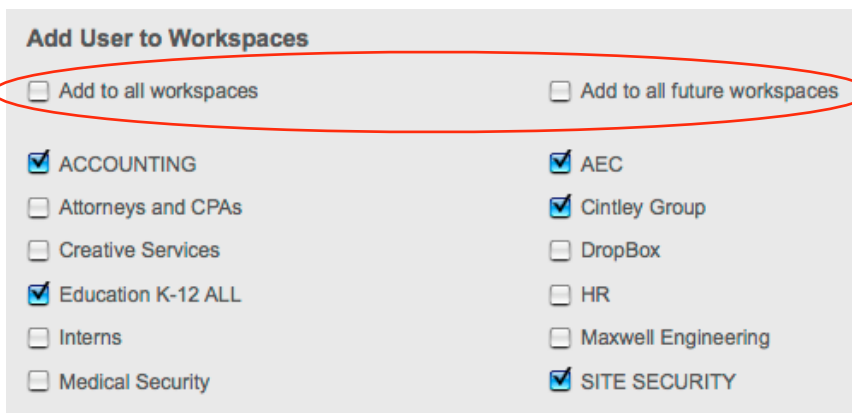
Add User to Workspaces

Add to all workspaces

Add to all future workspaces

ACCOUNTING

Attorneys and CPAs

Creative Services

Education K-12 ALL

Interns

Medical Security

AEC

Cintley Group

DropBox

HR

Maxwell Engineering

SITE SECURITY